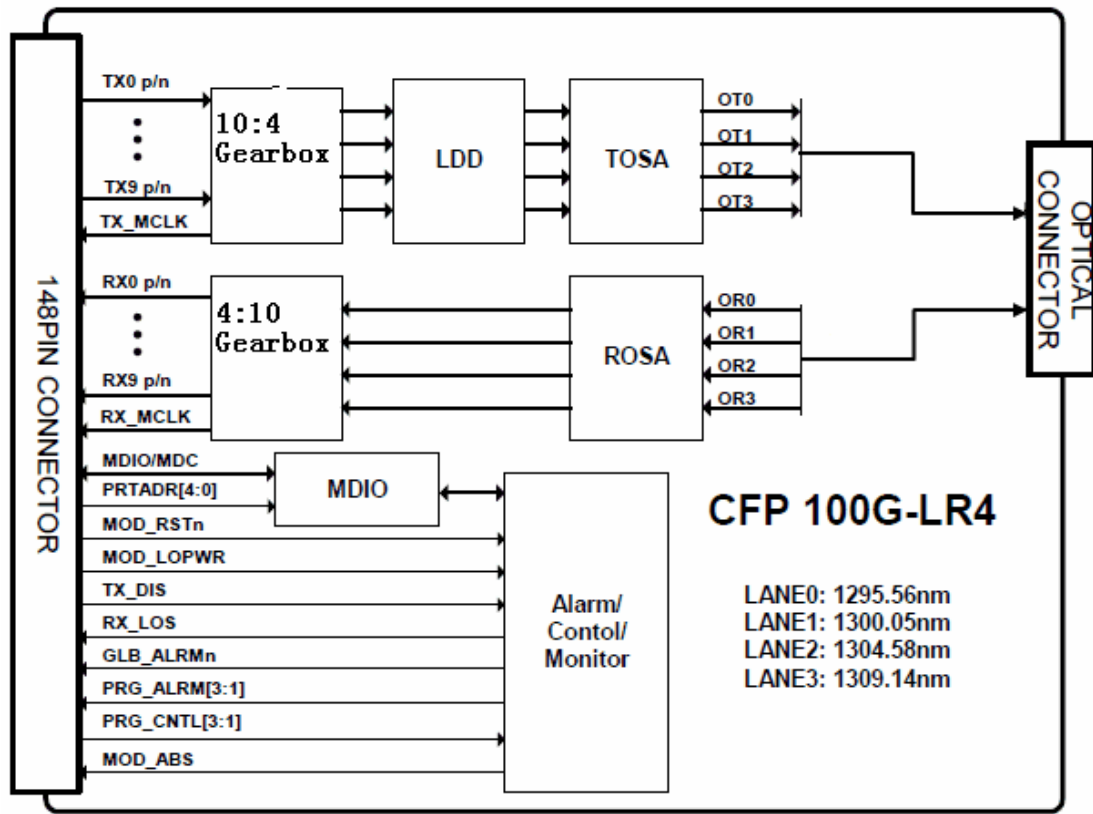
148PIN CONNECTOR

TX0 p/n
TX9 p/n
TX_MCLK

10:4 Gearbox

LDD

TOSA

OT0
OT1
OT2
OT3

OPTICAL CONNECTOR

RX0 p/n
RX9 p/n
RX_MCLK

4:10 Gearbox

ROSA

OR0
OR1
OR2
OR3

MDIO/MDC
PRTADR[4:0]
MOD_RSTn
MOD_LOPWR
TX_DIS
RX_LOS
GLB_ALRMn
PRG_ALRM[3:1]
PRG_CNTL[3:1]
MOD_ABS

MDIO

Alarm/
Contol/
Monitor

CFP 100G-LR4

LANE0: 1295.56nm
LANE1: 1300.05nm
LANE2: 1304.58nm
LANE3: 1309.14nm